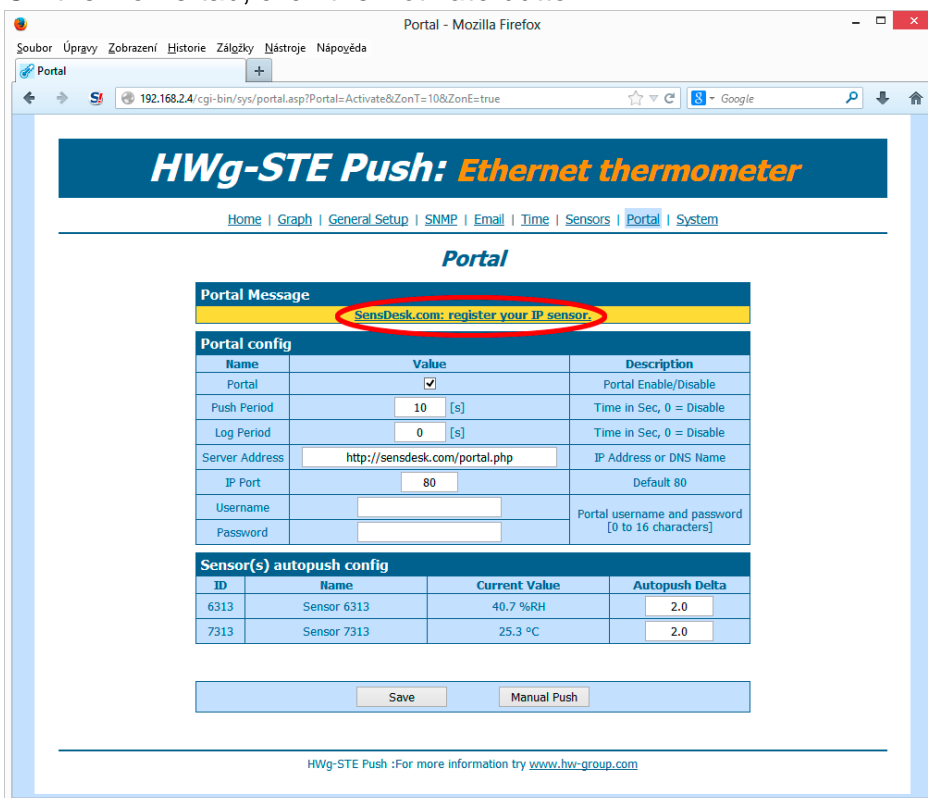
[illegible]

Portal - Mozilla Firefox

Soubor Úpravy Zobrazení Historie Záložky Nástroje Nápověda

Portal

+

192.168.2.4/cgi-bin/sys/portal.asp?Portal=Activate&ZonT=10&ZonE=true

Google

HWg-STE Push: Ethernet thermometer

Home | Graph | General Setup | SNMP | Email | Time | Sensors | Portal | System

Portal

Portal Message

SensDesk.com: register your IP sensor.

Portal config

| Name | Value | Description |
|---|---|---|
| Portal | ✓ | Portal Enable/Disable |
| Push Period | 10 [s] | Time in Sec, 0 = Disable |
| Log Period | 0 [s] | Time in Sec, 0 = Disable |
| Server Address | http://sensdesk.com/portal.php | IP Address or DNS Name |
| IP Port | 80 | Default 80 |
| Username | | Portal username and password [0 to 16 characters] |
| Password | | |

Sensor(s) autopush config

| ID | Name | Current Value | Autopush Delta |
|---|---|---|---|
| 6313 | Sensor 6313 | 40.7 %RH | 2.0 |
| 7313 | Sensor 7313 | 25.3 °C | 2.0 |

Save Manual Push

HWg-STE Push :For more information try www.hw-group.com